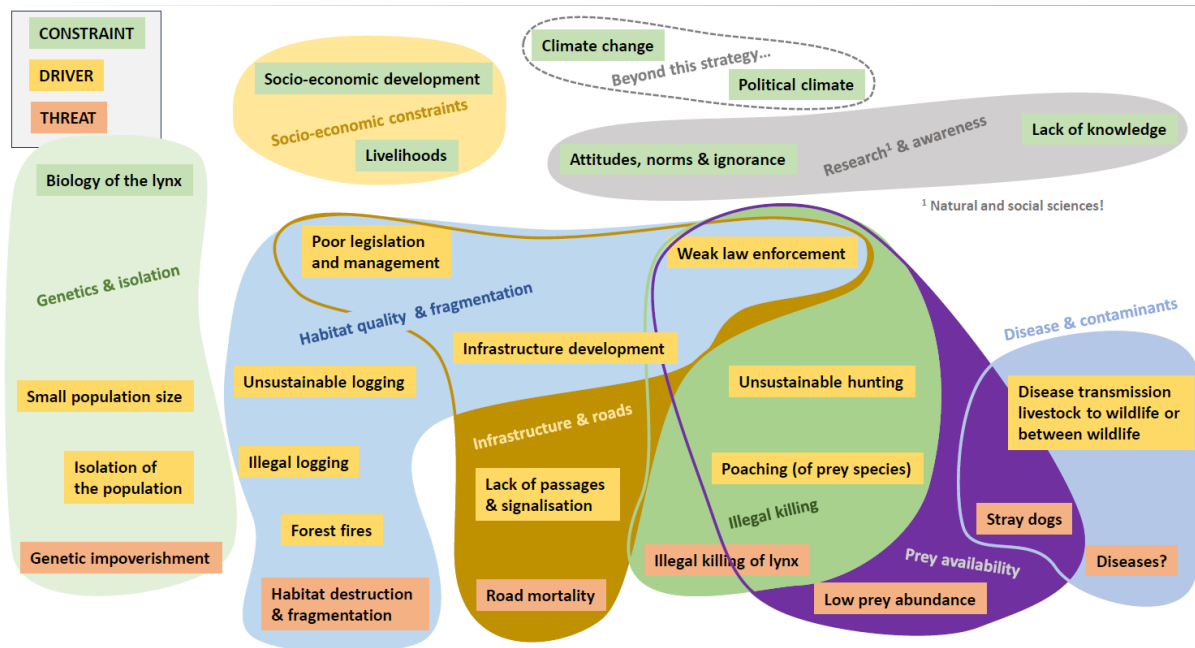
CONSTRAINT
DRIVER
THREAT

Socio-economic development
Socio-economic constraints
Livelihoods

Climate change
Beyond this strategy...
Political climate

Attitudes, norms & ignorance
Research¹ & awareness
Lack of knowledge
¹ Natural and social sciences!

Biology of the lynx
Genetics & isolation
Small population size
Isolation of the population
Genetic impoverishment

Poor legislation and management
Habitat quality & fragmentation
Unsustainable logging
Illegal logging
Forest fires
Habitat destruction & fragmentation

Infrastructure development
Infrastructure & roads
Lack of passages & signalisation
Road mortality

Weak law enforcement
Unsustainable hunting
Poaching (of prey species)
Illegal killing
Illegal killing of lynx

Prey availability
Low prey abundance

Disease & contaminants
Disease transmission livestock to wildlife or between wildlife
Stray dogs
Diseases?